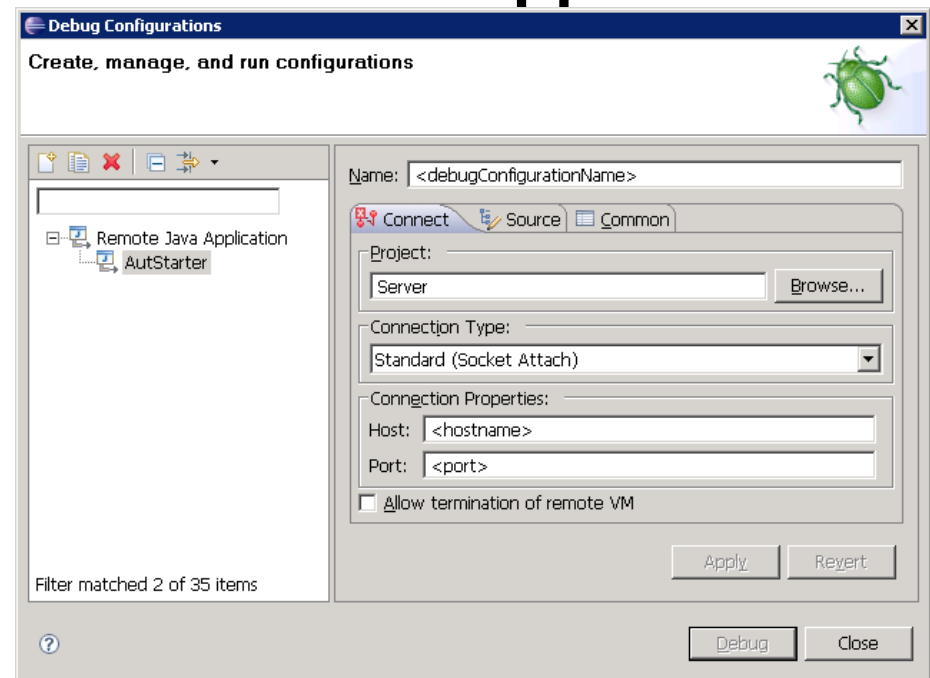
Debug Configurations

Create, manage, and run configurations

Remote Java Application
AutStarter

Filter matched 2 of 35 items

Name: <debugConfigurationName>

Connect | Source | Common

Project:
Server
Browse...

Connection Type:
Standard (Socket Attach)

Connection Properties:
Host: <hostname>
Port: <port>

Allow termination of remote VM

Apply
Revert

Debug
Close